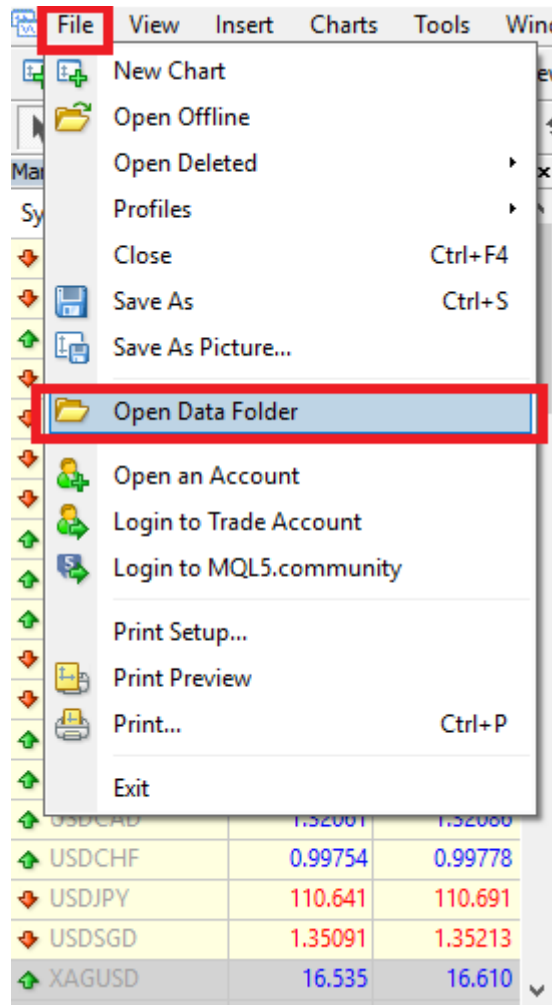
File View Insert Charts Tools Wind

New Chart
Open Offline
Open Deleted
Profiles
Close Ctrl+F4
Save As Ctrl+S
Save As Picture...
Open Data Folder
Open an Account
Login to Trade Account
Login to MQL5.community
Print Setup...
Print Preview
Print... Ctrl+P
Exit

Ma
Sy

| | | |
|---|---|---|
| USDCAD | 1.32061 | 1.32086 |
| USDCHF | 0.99754 | 0.99778 |
| USDJPY | 110.641 | 110.691 |
| USDSGD | 1.35091 | 1.35213 |
| XAGUSD | 16.535 | 16.610 |